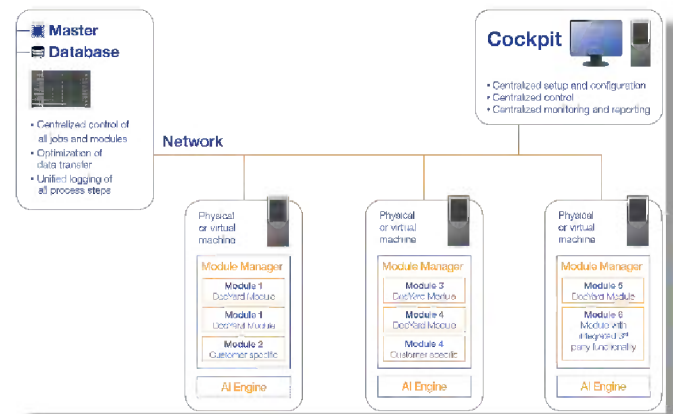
Master
Database

• Centralized control of all jobs and modules
• Optimization of data transfer
• Unified logging of all process steps

Cockpit

• Centralized setup and configuration
• Centralized control
• Centralized monitoring and reporting

Network

Physical or virtual machine

Module Manager

Module 1
DocYard Module

Module 1
DocYard Module

Module 2
Customer specific

AI Engine

Physical or virtual machine

Module Manager

Module 3
DocYard Module

Module 4
DocYard Module

Module 4
Customer specific

AI Engine

Physical or virtual machine

Module Manager

Module 5
DocYard Module

Module 6
Module with integrated 3rd party functionality

AI Engine